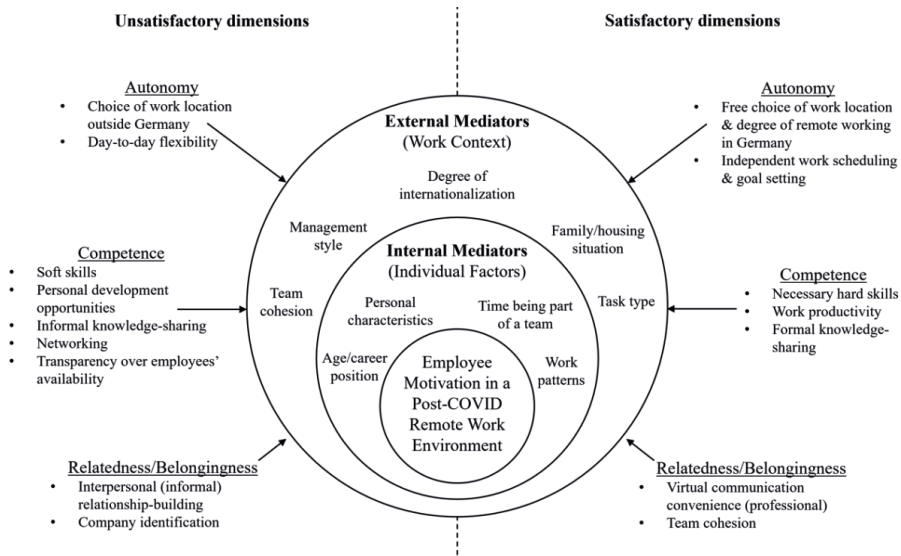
Unsatisfactory dimensions

Satisfactory dimensions

Autonomy
- Choice of work location outside Germany
- Day-to-day flexibility

Competence
- Soft skills
- Personal development opportunities
- Informal knowledge-sharing
- Networking
- Transparency over employees' availability

Relatedness/Belongingness
- Interpersonal (informal) relationship-building
- Company identification

External Mediators
(Work Context)

Degree of internationalization

Management style

Family/housing situation

Team cohesion

Task type

Internal Mediators
(Individual Factors)

Personal characteristics

Time being part of a team

Age/career position

Work patterns

Employee Motivation in a Post-COVID Remote Work Environment

Autonomy
- Free choice of work location & degree of remote working in Germany
- Independent work scheduling & goal setting

Competence
- Necessary hard skills
- Work productivity
- Formal knowledge-sharing

Relatedness/Belongingness
- Virtual communication convenience (professional)
- Team cohesion